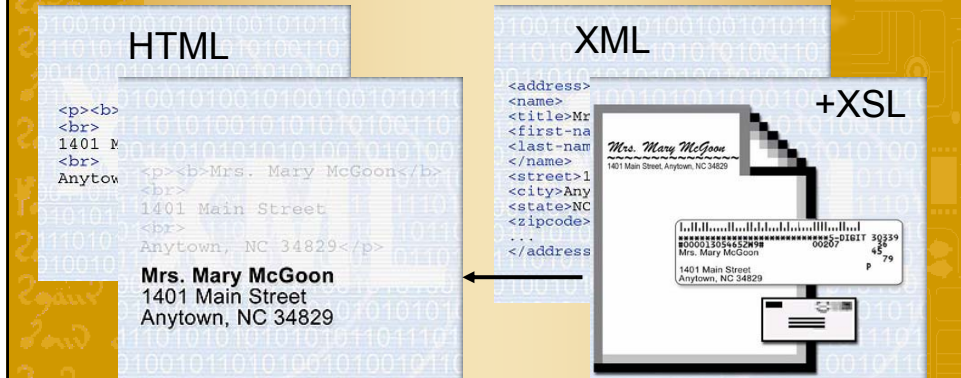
HTML

<p><b>
<br>
1401 M
<br>
Anytow

<p><b>Mrs. Mary McGoon</b>
<br>
1401 Main Street
<br>
Anytown, NC 34829</p>

Mrs. Mary McGoon
1401 Main Street
Anytown, NC 34829

XML

<address>
<name>
<title>Mr
<first-na
<last-nam
</name>
<street>1
<city>Any
<state>NC
<zipcode>
...
</address

+XSL

Mrs. Mary McGoon
1401 Main Street, Anytown, NC 34829

#000013054652N9# 00207 5-DIGIT 30339
Mrs. Mary McGoon
1401 Main Street
Anytown, NC 34829